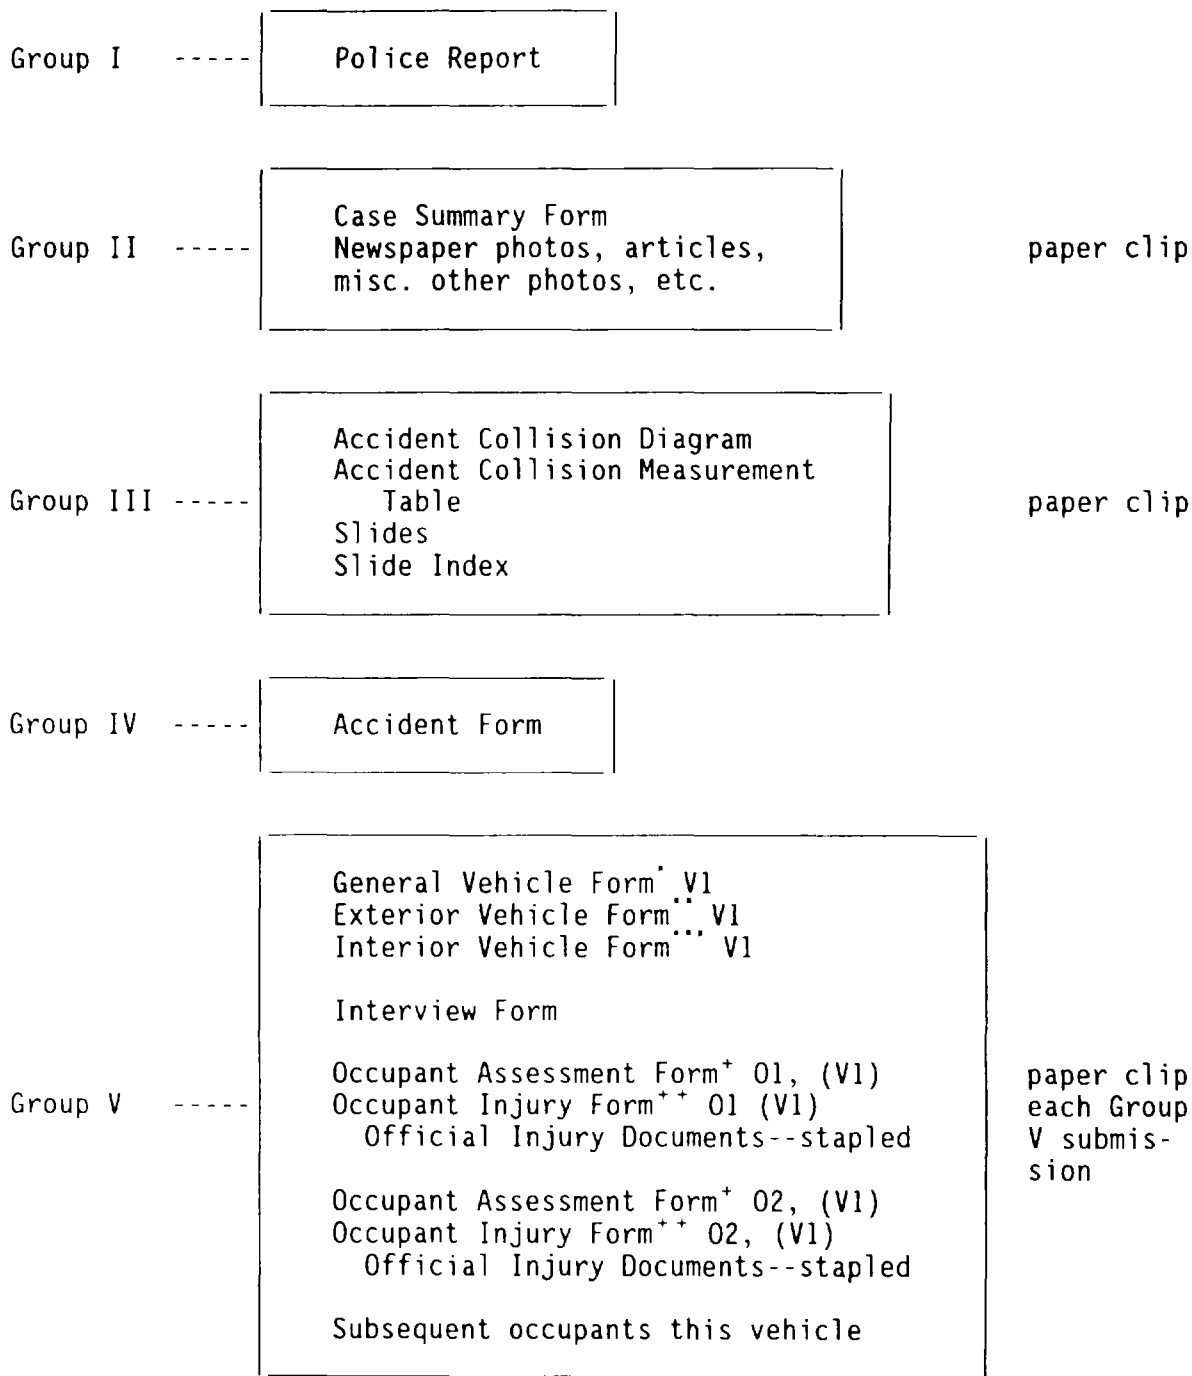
Group I ----- Police Report

Group II ----- Case Summary Form
Newspaper photos, articles, misc. other photos, etc.

paper clip

Group III ----- Accident Collision Diagram
Accident Collision Measurement Table
Slides
Slide Index

paper clip

Group IV ----- Accident Form

Group V ----- General Vehicle Form$^{*}$ V1
Exterior Vehicle Form$^{**}$ V1
Interior Vehicle Form$^{***}$ V1

Interview Form

Occupant Assessment Form$^{+}$ O1, (V1)
Occupant Injury Form$^{++}$ O1 (V1)
Official Injury Documents--stapled

Occupant Assessment Form$^{+}$ O2, (V1)
Occupant Injury Form$^{++}$ O2, (V1)
Official Injury Documents--stapled

Subsequent occupants this vehicle

paper clip each Group V submission